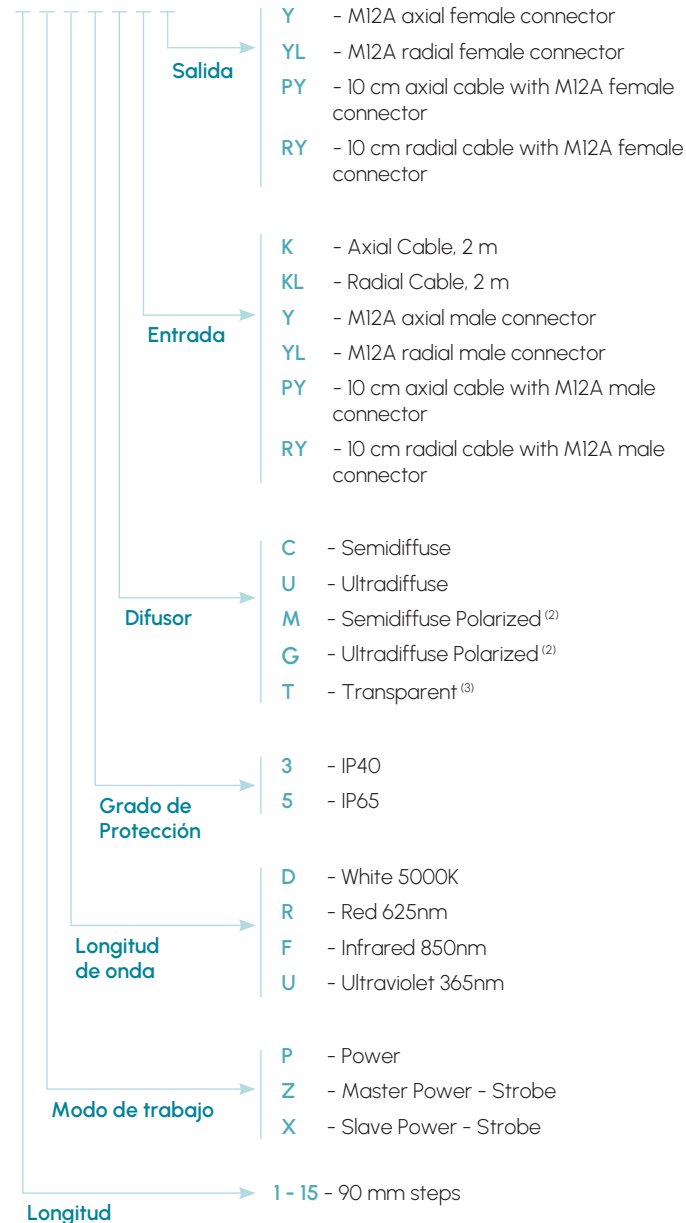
Salida

Y - M12A axial female connector

YL - M12A radial female connector

PY - 10 cm axial cable with M12A female connector

RY - 10 cm radial cable with M12A female connector

Entrada

K - Axial Cable, 2 m

KL - Radial Cable, 2 m

Y - M12A axial male connector

YL - M12A radial male connector

PY - 10 cm axial cable with M12A male connector

RY - 10 cm radial cable with M12A male connector

Difusor

C - Semidiffuse

U - Ultradiffuse

M - Semidiffuse Polarized $^{(2)}$

G - Ultradiffuse Polarized $^{(2)}$

T - Transparent $^{(3)}$

Grado de Protección

3 - IP40

5 - IP65

Longitud de onda

D - White 5000K

R - Red 625nm

F - Infrared 850nm

U - Ultraviolet 365nm

Modo de trabajo

P - Power

Z - Master Power - Strobe

X - Slave Power - Strobe

Longitud

1 - 15 - 90 mm steps